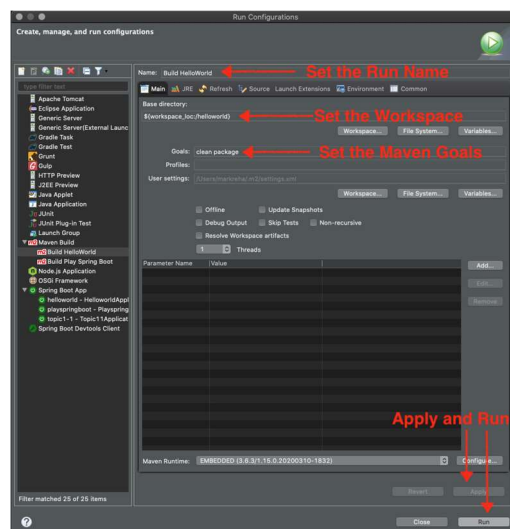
Run Configurations

Create, manage, and run configurations

type filter text

Apache Tomcat
Eclipse Application
Generic Server
Generic Server(External Launc
Gradle Task
Gradle Test
Grunt
Gulp
HTTP Preview
J2EE Preview
Java Applet
Java Application
JUnit
JUnit Plug-in Test
Launch Group
Maven Build
Build HelloWorld
Build Play Spring Boot
Node.js Application
OSGi Framework
Spring Boot App
helloworld - HelloworldAppl
playspringboot - Playspring
topic1-1 - Topic11Applicat
Spring Boot Devtools Client

Filter matched 25 of 25 items

Name: Build HelloWorld

Set the Run Name

Main JRE Refresh Source Launch Extensions Environment Common

Base directory:
${workspace_loc:/helloworld}

Set the Workspace

Workspace... File System... Variables...

Goals: clean package

Set the Maven Goals

Profiles:

User settings: /Users/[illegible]/.m2/settings.xml

Workspace... File System... Variables...

Offline Update Snapshots
Debug Output Skip Tests Non-recursive
Resolve Workspace artifacts
1 Threads

| Parameter Name | Value |
|---|---|

Add...
Edit...
Remove

Apply and Run

Maven Runtime: EMBEDDED (3.6.3/1.15.0.20200310-1832)

Configure...

Revert Apply

Close Run